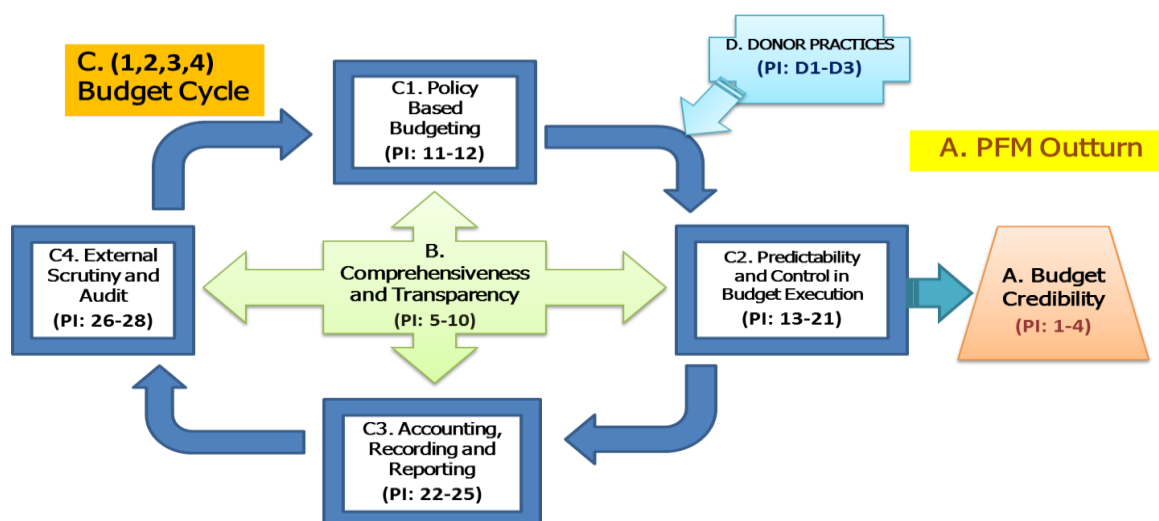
C. (1,2,3,4)
Budget Cycle

C1. Policy Based Budgeting
(PI: 11-12)

D. DONOR PRACTICES
(PI: D1-D3)

A. PFM Outturn

C4. External Scrutiny and Audit
(PI: 26-28)

B. Comprehensiveness and Transparency
(PI: 5-10)

C2. Predictability and Control in Budget Execution
(PI: 13-21)

A. Budget Credibility
(PI: 1-4)

C3. Accounting, Recording and Reporting
(PI: 22-25)